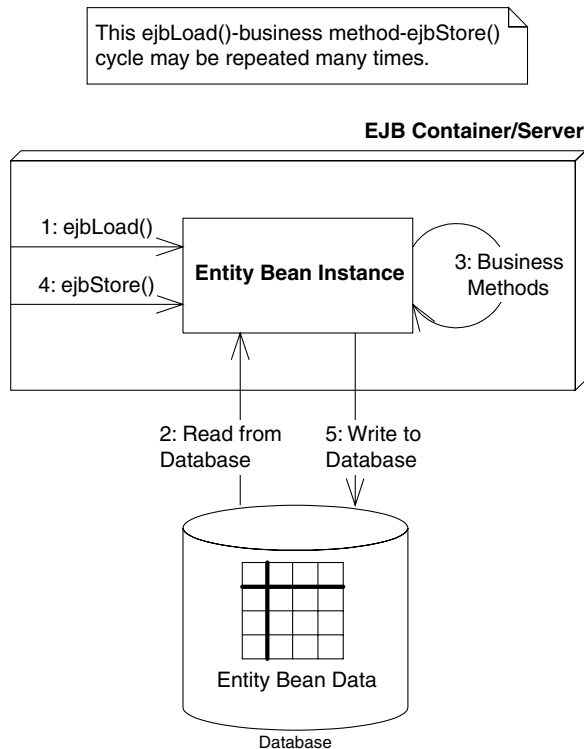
This ejbLoad()-business method-ejbStore() cycle may be repeated many times.

EJB Container/Server

1: ejbLoad()

4: ejbStore()

Entity Bean Instance

3: Business Methods

2: Read from Database

5: Write to Database

Entity Bean Data

Database